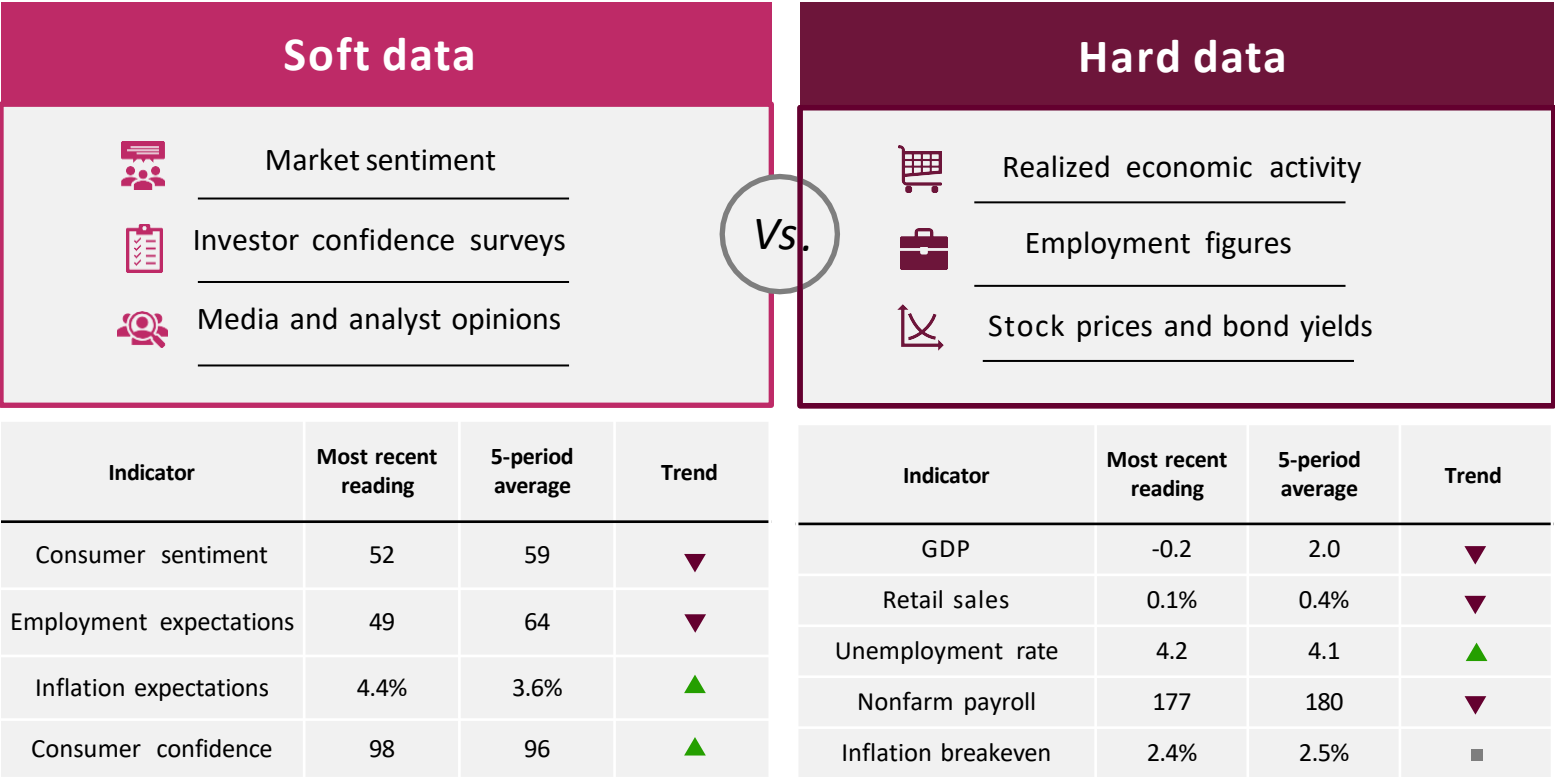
Soft data

Market sentiment

Investor confidence surveys

Media and analyst opinions

Vs.

Hard data

Realized economic activity

Employment figures

Stock prices and bond yields

| Indicator | Most recent reading | 5-period average | Trend |
|---|---|---|---|
| Consumer sentiment | 52 | 59 | ▼ |
| Employment expectations | 49 | 64 | ▼ |
| Inflation expectations | 4.4% | 3.6% | ▲ |
| Consumer confidence | 98 | 96 | ▲ |

| Indicator | Most recent reading | 5-period average | Trend |
|---|---|---|---|
| GDP | -0.2 | 2.0 | ▼ |
| Retail sales | 0.1% | 0.4% | ▼ |
| Unemployment rate | 4.2 | 4.1 | ▲ |
| Nonfarm payroll | 177 | 180 | ▼ |
| Inflation breakeven | 2.4% | 2.5% | ■ |